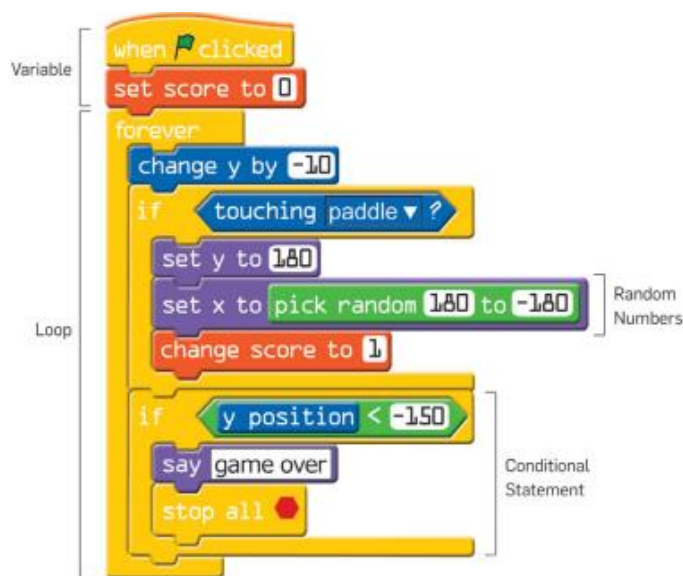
Variable

when clicked
set score to 0

Loop

forever
change y by -10
if touching paddle ▾ ?
set y to 180
set x to pick random 180 to -180
change score to 1

Random Numbers

if y position < -150
say game over
stop all

Conditional Statement